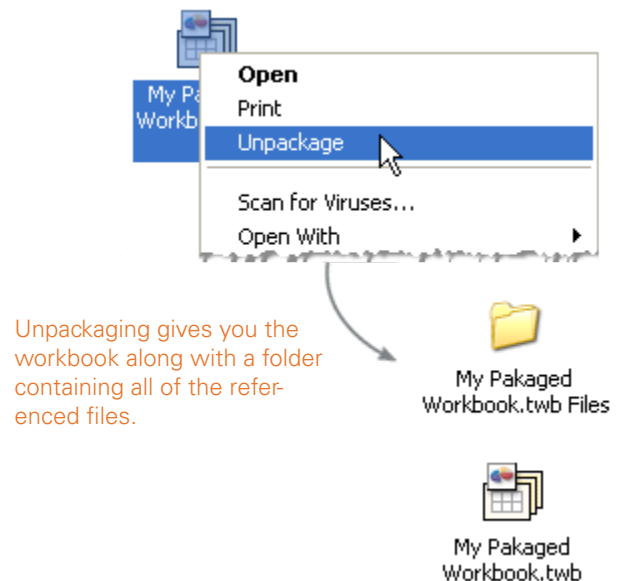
My Pa
Workb

Open
Print
Unpackage
Scan for Viruses...
Open With

Unpackaging gives you the workbook along with a folder containing all of the referenced files.

My Pakaged Workbook.twb Files

My Pakaged Workbook.twb